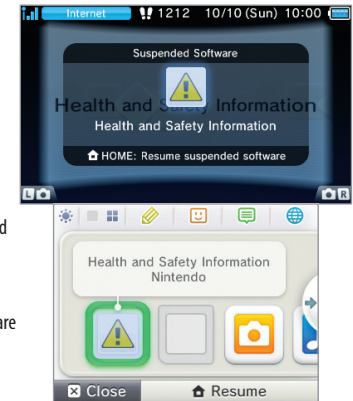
Internet 1212 10/10 (Sun) 10:00

Suspended Software

Health and Safety Information

Health and Safety Information

HOME: Resume suspended software

d

are

Health and Safety Information
Nintendo

Close

Resume